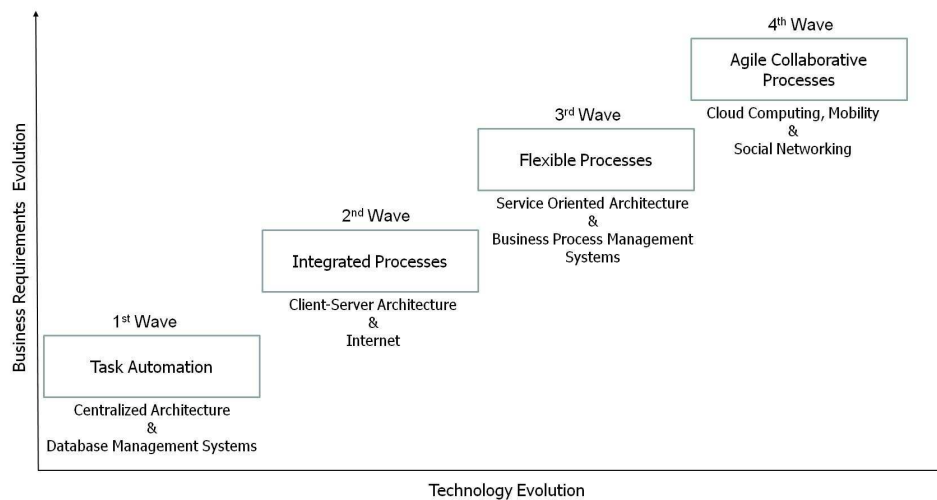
Business Requirements Evolution

1$^{st}$ Wave

Task Automation

Centralized Architecture
&
Database Management Systems

2$^{nd}$ Wave

Integrated Processes

Client-Server Architecture
&
Internet

3$^{rd}$ Wave

Flexible Processes

Service Oriented Architecture
&
Business Process Management Systems

4$^{th}$ Wave

Agile Collaborative Processes

Cloud Computing, Mobility
&
Social Networking

Technology Evolution